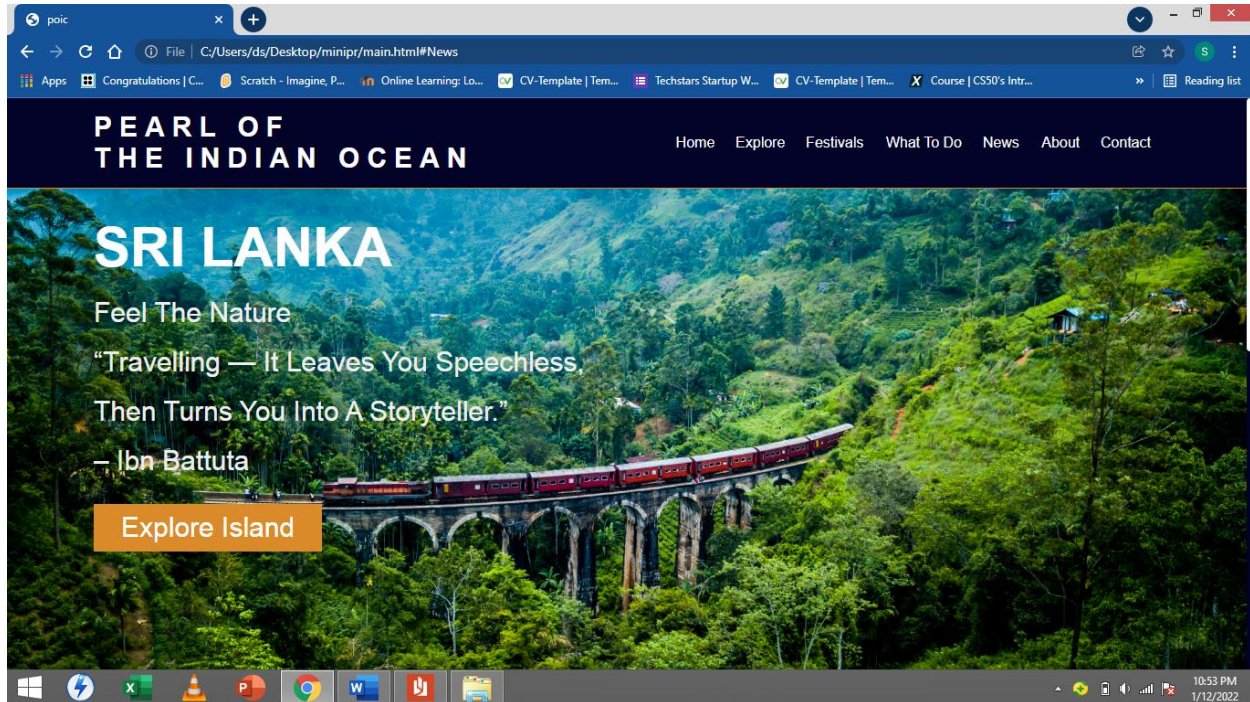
poic

File | C:/Users/ds/Desktop/minipr/main.html#News

Apps Congratulations | C... Scratch - Imagine, P... Online Learning: Lo... CV-Template | Tem... Techstars Startup W... CV-Template | Tem... Course | CS50's Intr... » Reading list

PEARL OF
THE INDIAN OCEAN

Home Explore Festivals What To Do News About Contact

SRI LANKA

Feel The Nature

“Travelling — It Leaves You Speechless,

Then Turns You Into A Storyteller.”

– Ibn Battuta

Explore Island

10:53 PM
1/12/2022